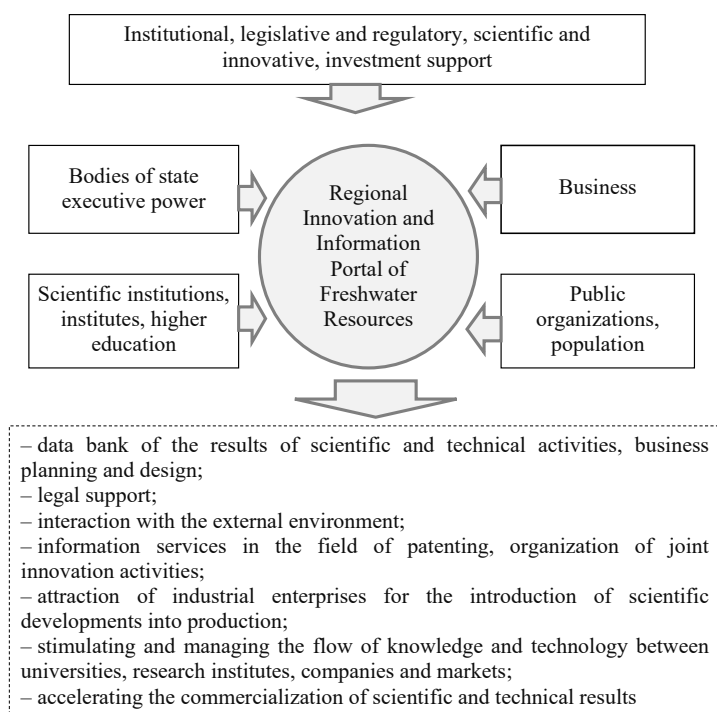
Institutional, legislative and regulatory, scientific and innovative, investment support

Bodies of state executive power

Regional Innovation and Information Portal of Freshwater Resources

Business

Scientific institutions, institutes, higher education

Public organizations, population

– data bank of the results of scientific and technical activities, business planning and design;
– legal support;
– interaction with the external environment;
– information services in the field of patenting, organization of joint innovation activities;
– attraction of industrial enterprises for the introduction of scientific developments into production;
– stimulating and managing the flow of knowledge and technology between universities, research institutes, companies and markets;
– accelerating the commercialization of scientific and technical results